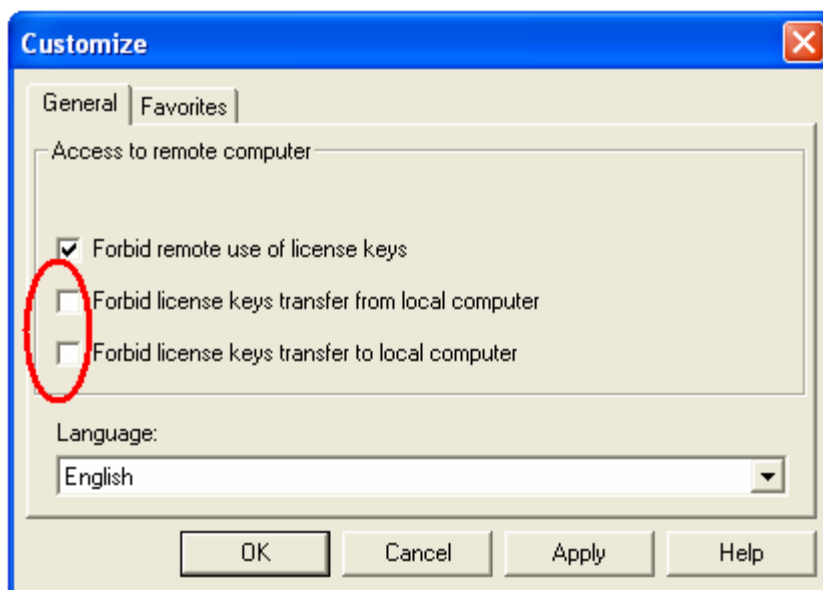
Customize

General
Favorites

Access to remote computer

Forbid remote use of license keys
Forbid license keys transfer from local computer
Forbid license keys transfer to local computer

Language:
English

OK
Cancel
Apply
Help